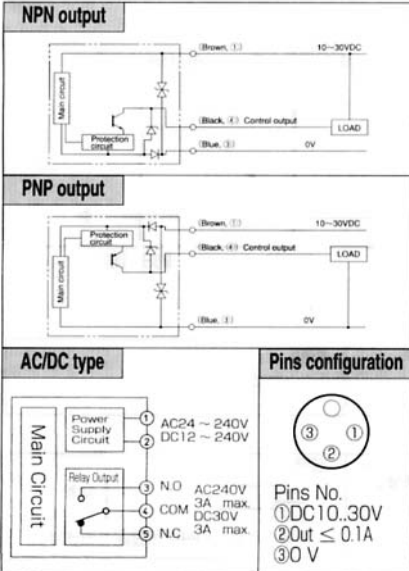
NPN output

Main circuit

Protection circuit

(Brown, 1)

10~30VDC

(Black, 4) Control output

LOAD

(Blue, 3)

0V

PNP output

Protection circuit

Main circuit

(Brown, 1)

10~30VDC

(Black, 4) Control output

LOAD

(Blue, 3)

0V

AC/DC type

Main Circuit

Power Supply Circuit

① AC24 ~ 240V
② DC12 ~ 240V

Relay Output

③ N.O

④ COM AC240V 3A max. DC30V 3A max.

⑤ N.C

Pins configuration

③ ①
②

Pins No.
①DC10..30V
②Out $\leq$ 0.1A
③0 V